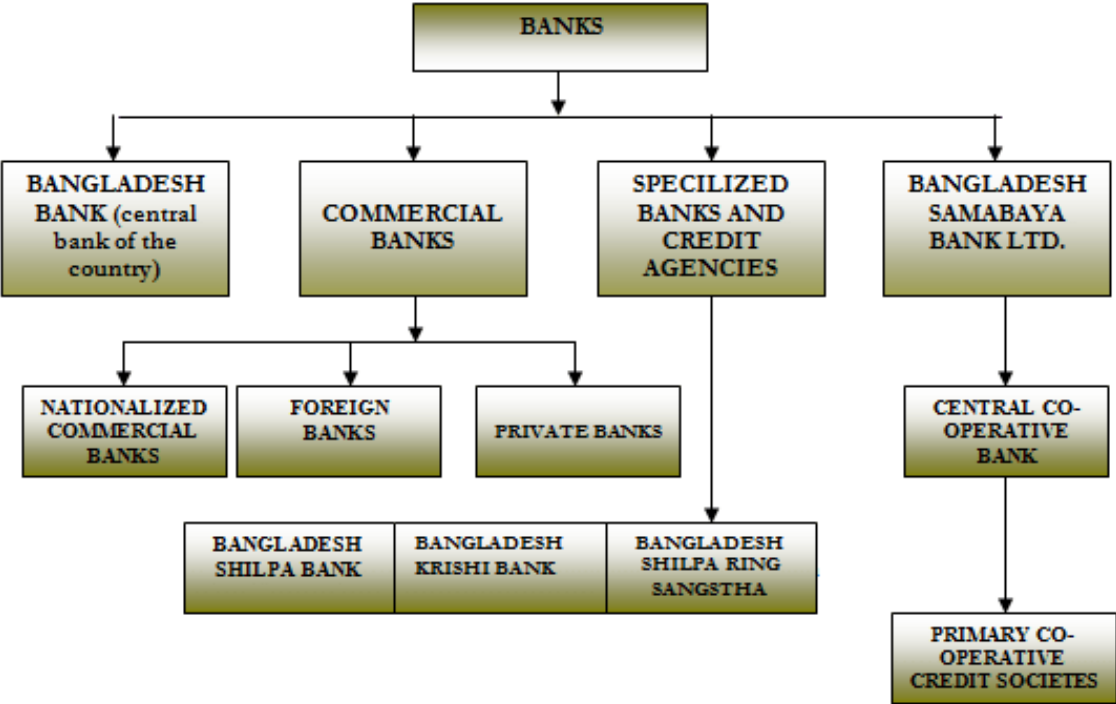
BANKS

BANGLADESH BANK (central bank of the country)

COMMERCIAL BANKS

SPECILIZED BANKS AND CREDIT AGENCIES

BANGLADESH SAMABAYA BANK LTD.

NATIONALIZED COMMERCIAL BANKS

FOREIGN BANKS

PRIVATE BANKS

CENTRAL CO-OPERATIVE BANK

BANGLADESH SHILPA BANK

BANGLADESH KRISHI BANK

BANGLADESH SHILPA RING SANGSTHA

PRIMARY CO-OPERATIVE CREDIT SOCIETES